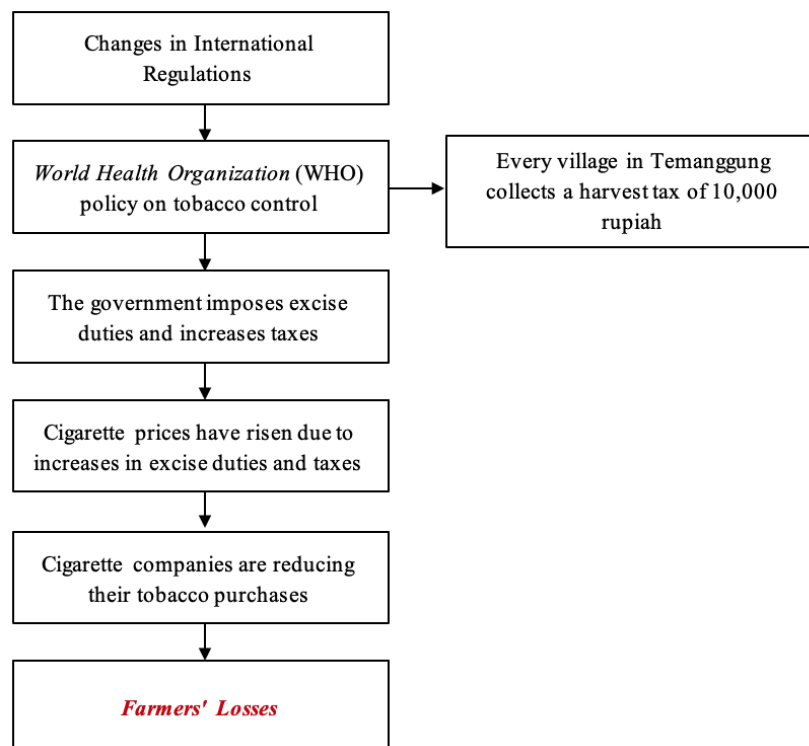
Changes in International Regulations

World Health Organization (WHO) policy on tobacco control

Every village in Temanggung collects a harvest tax of 10,000 rupiah

The government imposes excise duties and increases taxes

Cigarette prices have risen due to increases in excise duties and taxes

Cigarette companies are reducing their tobacco purchases

Farmers' Losses